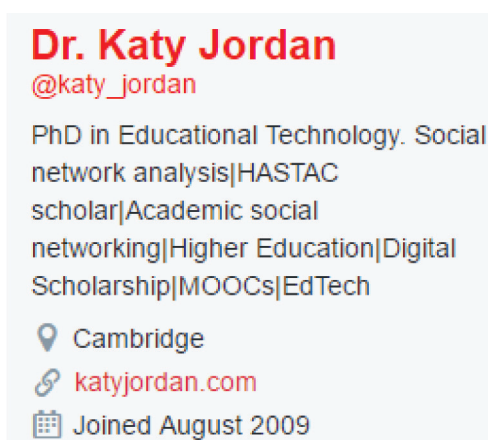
Dr. Katy Jordan
@katy_jordan

PhD in Educational Technology. Social network analysis|HASTAC scholar|Academic social networking|Higher Education|Digital Scholarship|MOOCs|EdTech

Cambridge
katyjordan.com
Joined August 2009